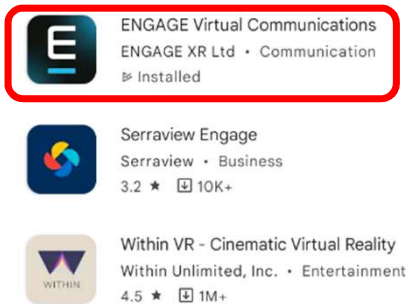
E

ENGAGE Virtual Communications
ENGAGE XR Ltd • Communication
Installed

Serraview Engage
Serraview • Business
3.2 ★ 10K+

WITHIN

Within VR - Cinematic Virtual Reality
Within Unlimited, Inc. • Entertainment
4.5 ★ 1M+